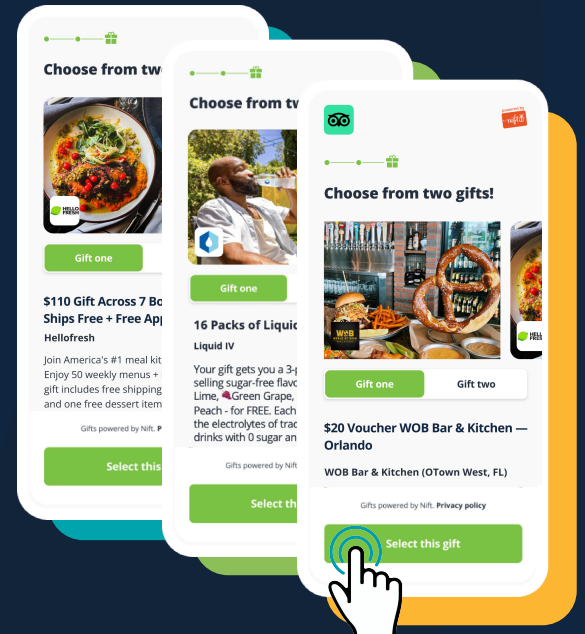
Choose from two

HELLO FRESH

Gift one

$110 Gift Across 7 Bo
Ships Free + Free App

Hellofresh

Join America's #1 meal kit
Enjoy 50 weekly menus +
gift includes free shipping
and one free dessert item

Gifts powered by Nift. P

Select this

Choose from tw

Gift one

16 Packs of Liquid

Liquid IV

Your gift gets you a 3-p
selling sugar-free flavo
Lime, Green Grape,
Peach - for FREE. Each
the electrolytes of trad
drinks with 0 sugar an

Gifts powered by Nift

Select th

powered by nift

Choose from two gifts!

WOB

HELLO FRESH

Gift one

Gift two

$20 Voucher WOB Bar & Kitchen — Orlando

WOB Bar & Kitchen (OTown West, FL)

Gifts powered by Nift. Privacy policy

Select this gift